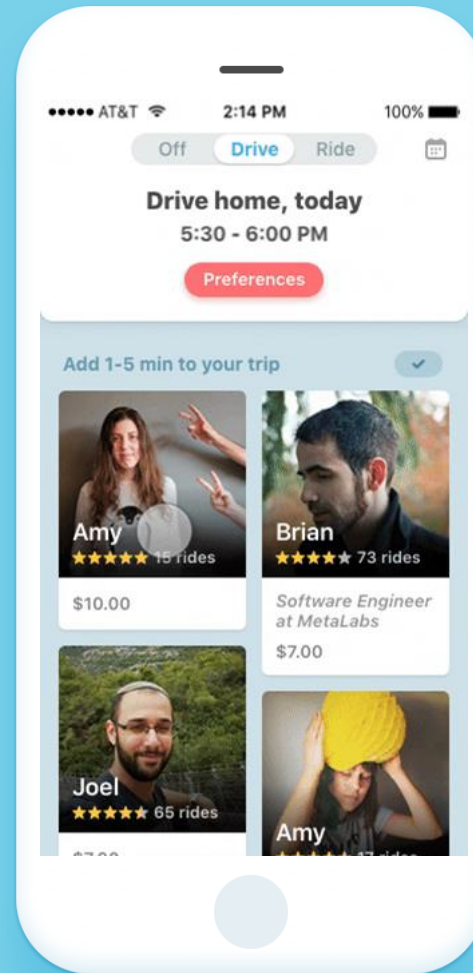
••••• AT&T 2:14 PM 100%

Off Drive Ride

Drive home, today
5:30 - 6:00 PM

Preferences

Add 1-5 min to your trip

Amy
★★★★★ 15 rides
$10.00

Brian
★★★★★ 73 rides
Software Engineer at MetaLabs
$7.00

Joel
★★★★★ 65 rides
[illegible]

Amy
★★★★★ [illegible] rides